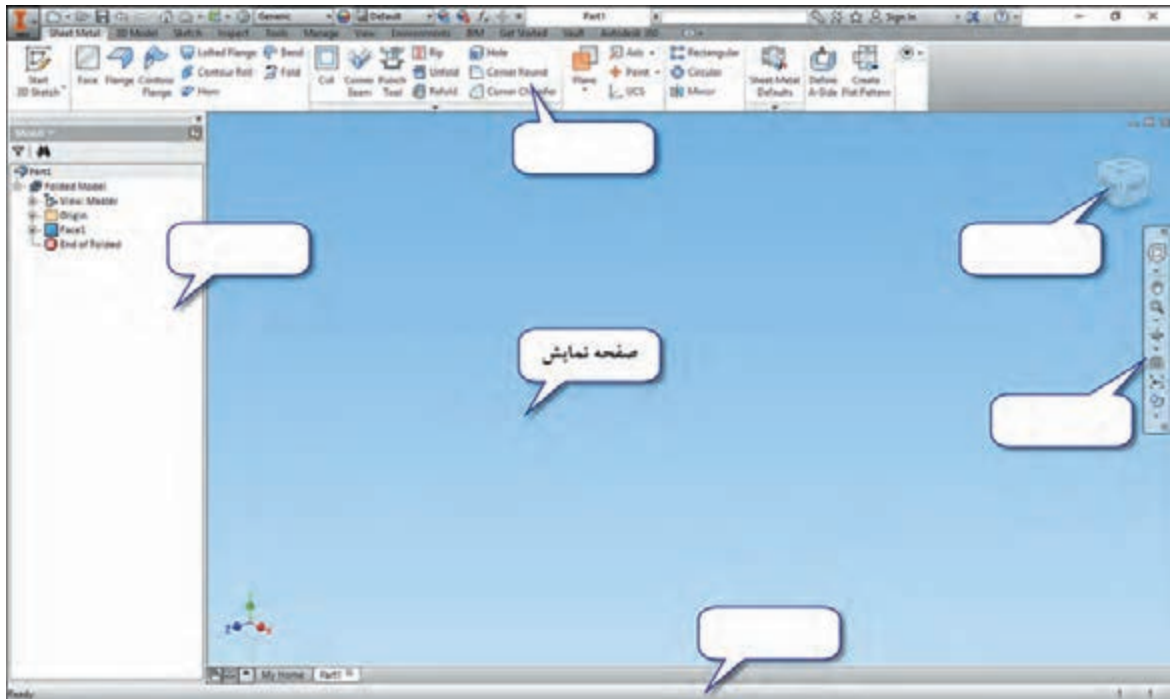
Generic Default Part1 Sign In

Sheet Metal 3D Model Sketch Inspect Tools Manage View Environments BIM Get Started Vault Autodesk 360

Start 3D Sketch Face Flange Contour Flange Lofted Flange Contour Roll Hem Bend Fold Cut Corner Seam Punch Tool Rip Unfold Refold Hole Corner Round Corner Chamfer Plane Axis Point UCS Rectangular Circular Mirror Sheet Metal Defaults Define A-Side Create Flat Pattern

Model

Part1
Folded Model
View: Master
Origin
Face1
End of Folded

صفحه نمایش

My Home Part1

Ready